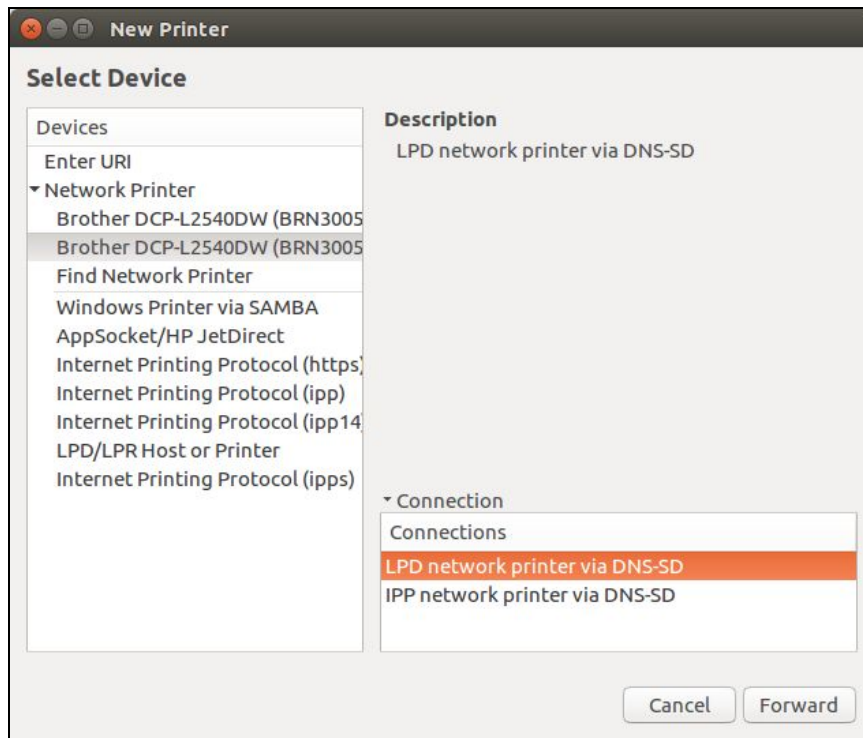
New Printer

Select Device

Devices
Enter URI
▾ Network Printer
Brother DCP-L2540DW (BRN3005
Brother DCP-L2540DW (BRN3005
Find Network Printer
Windows Printer via SAMBA
AppSocket/HP JetDirect
Internet Printing Protocol (https
Internet Printing Protocol (ipp)
Internet Printing Protocol (ipp14
LPD/LPR Host or Printer
Internet Printing Protocol (ipps)

Description
LPD network printer via DNS-SD

▾ Connection

| Connections |
|---|
| LPD network printer via DNS-SD |
| IPP network printer via DNS-SD |

Cancel
Forward